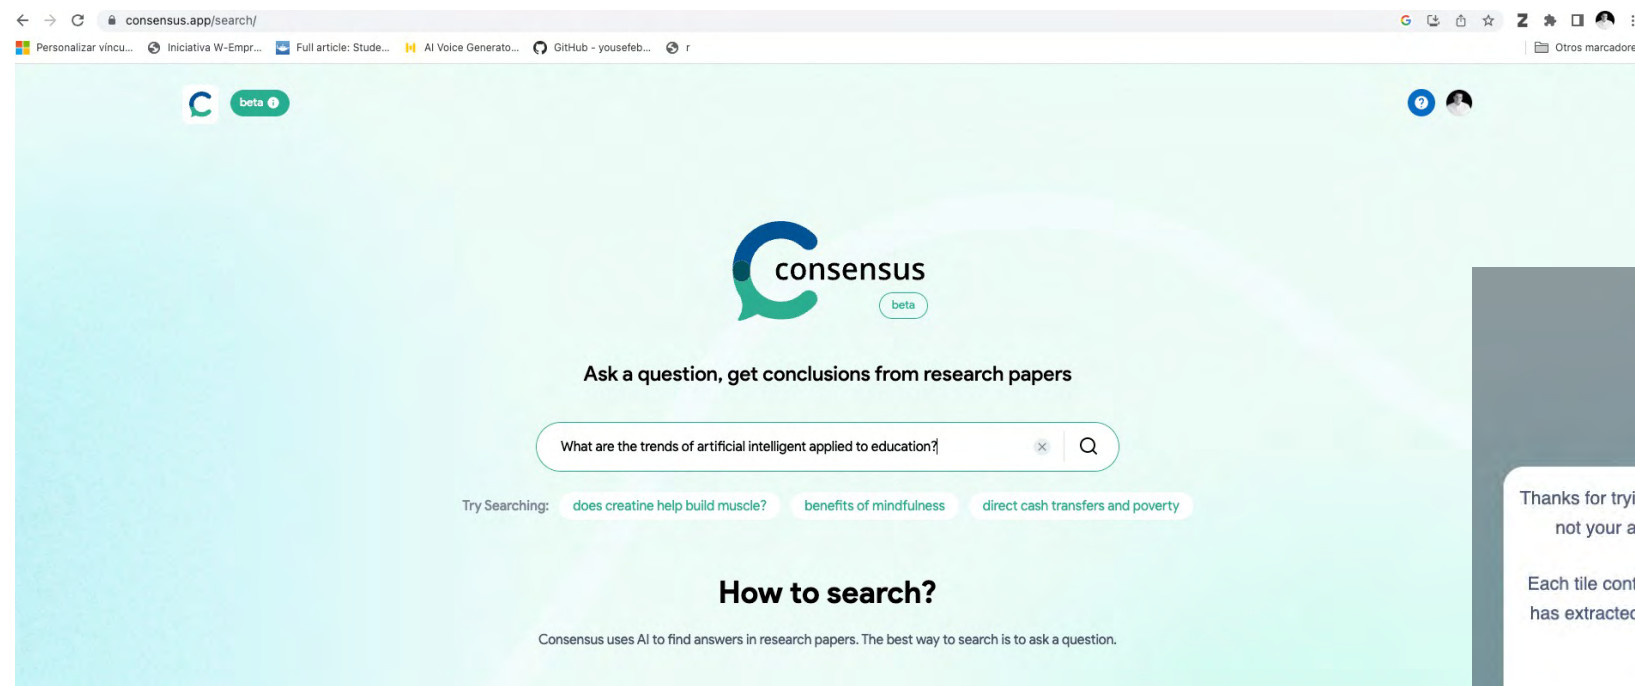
consensus.app/search/

Personalizar víncu... Iniciativa W-Empr... Full article: Stude... AI Voice Generato... GitHub - yousefeb... r

Otros marcadore

beta

consensus

beta

Ask a question, get conclusions from research papers

What are the trends of artificial intelligent applied to education?

Try Searching: does creatine help build muscle? benefits of mindfulness direct cash transfers and poverty

How to search?

Consensus uses AI to find answers in research papers. The best way to search is to ask a question.

Thanks for tryi
not your a

Each tile cont
has extracted